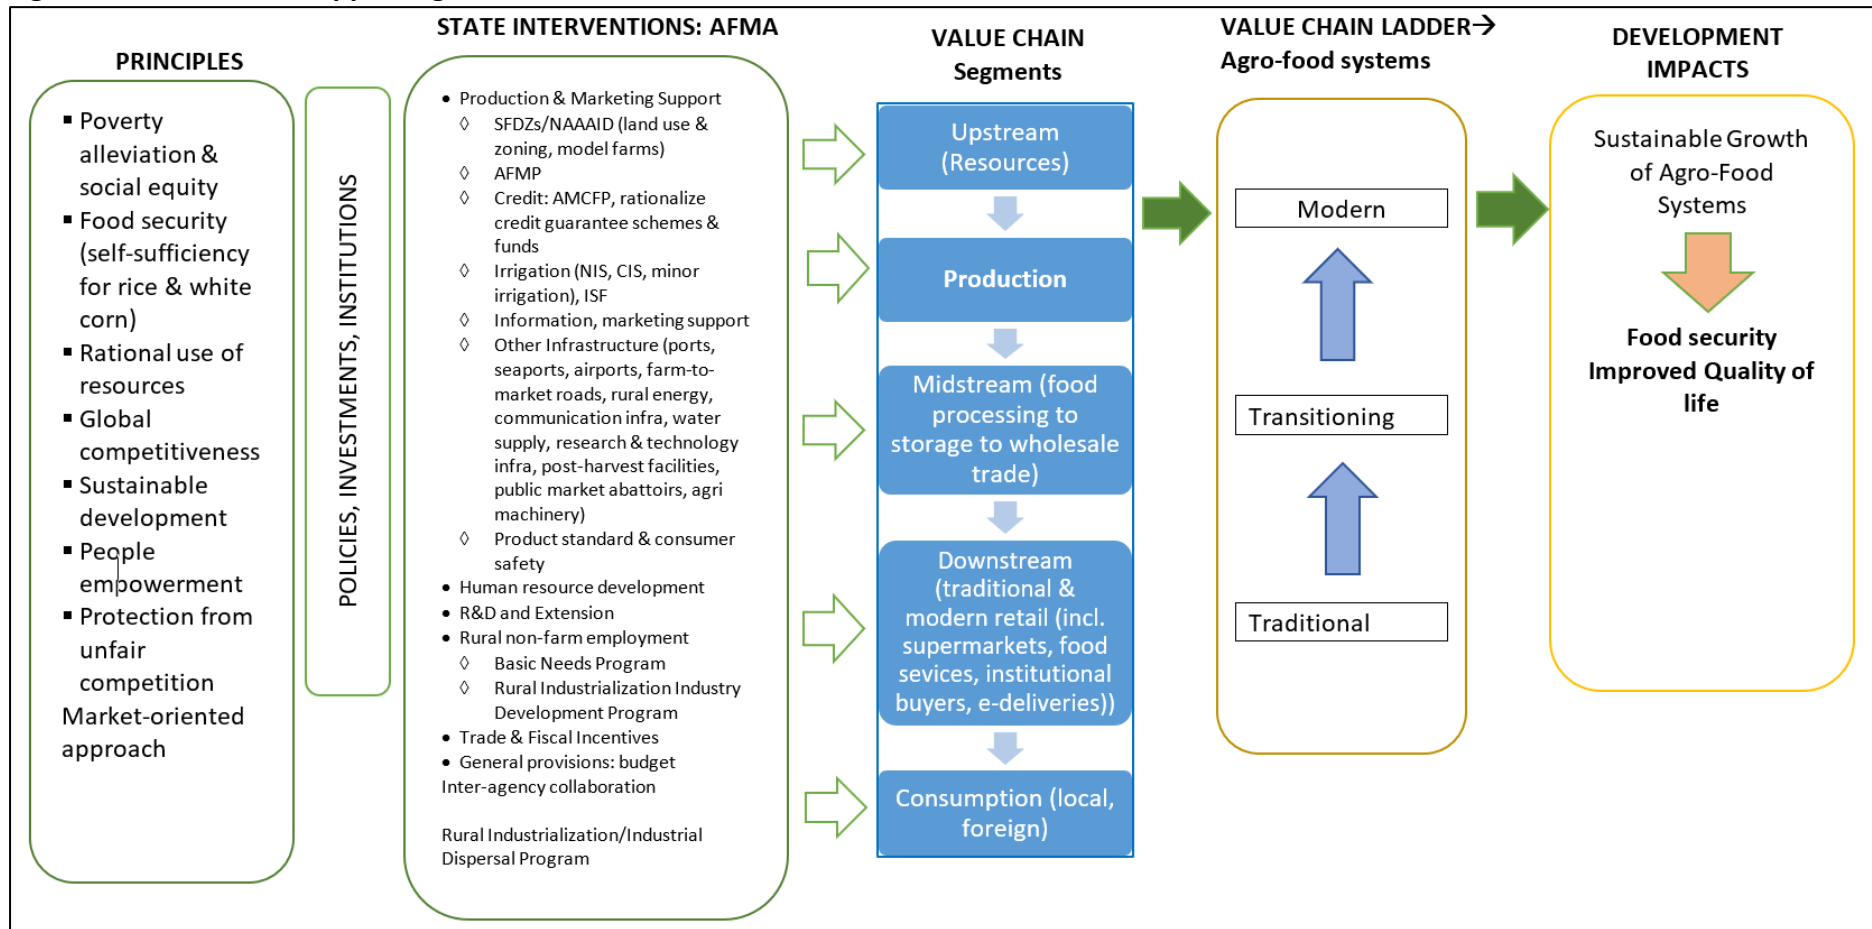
PRINCIPLES

▪ Poverty alleviation & social equity
▪ Food security (self-sufficiency for rice & white corn)
▪ Rational use of resources
▪ Global competitiveness
▪ Sustainable development
▪ People empowerment
▪ Protection from unfair competition
Market-oriented approach

POLICIES, INVESTMENTS, INSTITUTIONS

STATE INTERVENTIONS: AFMA

• Production & Marketing Support
◊ SFDZs/NAAAID (land use & zoning, model farms)
◊ AFMP
◊ Credit: AMCFP, rationalize credit guarantee schemes & funds
◊ Irrigation (NIS, CIS, minor irrigation), ISF
◊ Information, marketing support
◊ Other Infrastructure (ports, seaports, airports, farm-to-market roads, rural energy, communication infra, water supply, research & technology infra, post-harvest facilities, public market abattoirs, agri machinery)
◊ Product standard & consumer safety
• Human resource development
• R&D and Extension
• Rural non-farm employment
◊ Basic Needs Program
◊ Rural Industrialization Industry Development Program
• Trade & Fiscal Incentives
• General provisions: budget
Inter-agency collaboration

Rural Industrialization/Industrial Dispersal Program

VALUE CHAIN Segments

Upstream (Resources)

Production

Midstream (food processing to storage to wholesale trade)

Downstream (traditional & modern retail (incl. supermarkets, food sevices, institutional buyers, e-deliveries))

Consumption (local, foreign)

VALUE CHAIN LADDER→
Agro-food systems

Modern

Transitioning

Traditional

DEVELOPMENT IMPACTS

Sustainable Growth of Agro-Food Systems

Food security
Improved Quality of life